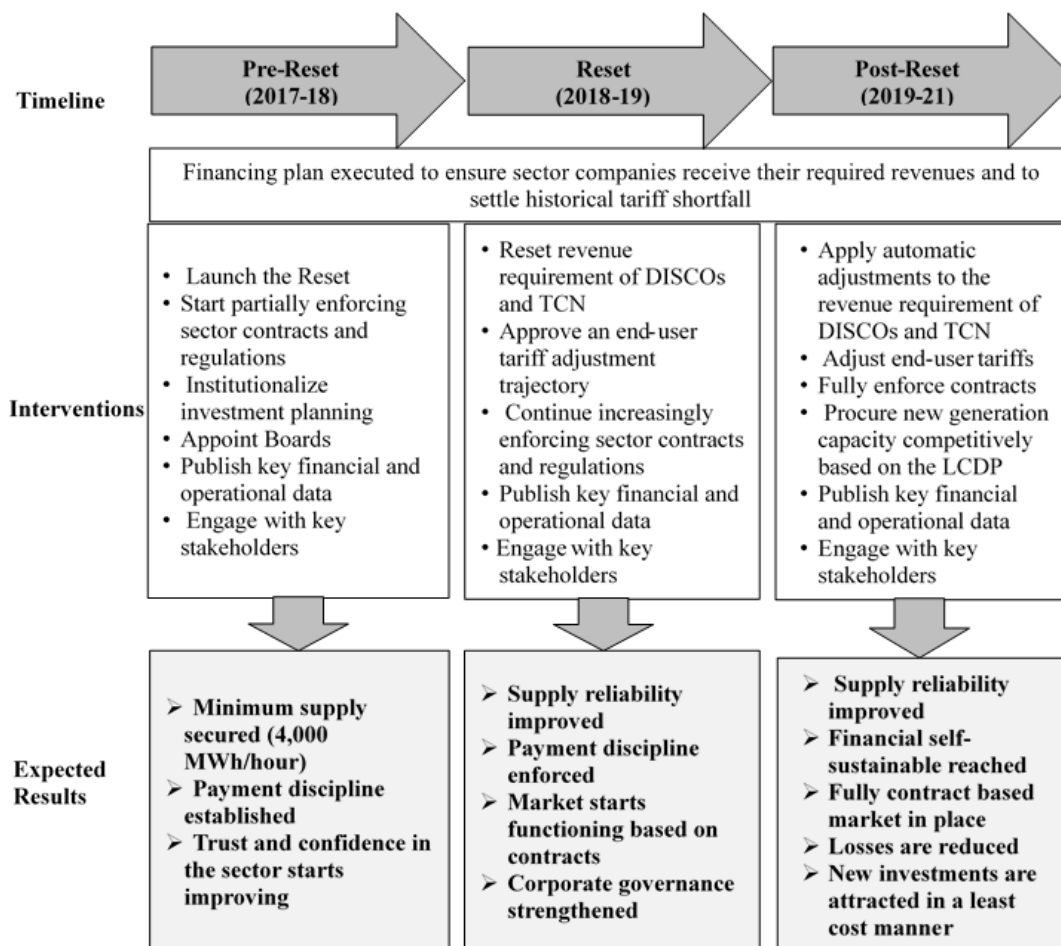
Timeline

Pre-Reset (2017-18)

Reset (2018-19)

Post-Reset (2019-21)

Financing plan executed to ensure sector companies receive their required revenues and to settle historical tariff shortfall

Interventions

• Launch the Reset
• Start partially enforcing sector contracts and regulations
• Institutionalize investment planning
• Appoint Boards
• Publish key financial and operational data
• Engage with key stakeholders

• Reset revenue requirement of DISCOs and TCN
• Approve an end-user tariff adjustment trajectory
• Continue increasingly enforcing sector contracts and regulations
• Publish key financial and operational data
• Engage with key stakeholders

• Apply automatic adjustments to the revenue requirement of DISCOs and TCN
• Adjust end-user tariffs
• Fully enforce contracts
• Procure new generation capacity competitively based on the LCDP
• Publish key financial and operational data
• Engage with key stakeholders

Expected Results

➢ Minimum supply secured (4,000 MWh/hour)
➢ Payment discipline established
➢ Trust and confidence in the sector starts improving

➢ Supply reliability improved
➢ Payment discipline enforced
➢ Market starts functioning based on contracts
➢ Corporate governance strengthened

➢ Supply reliability improved
➢ Financial self-sustainable reached
➢ Fully contract based market in place
➢ Losses are reduced
➢ New investments are attracted in a least cost manner